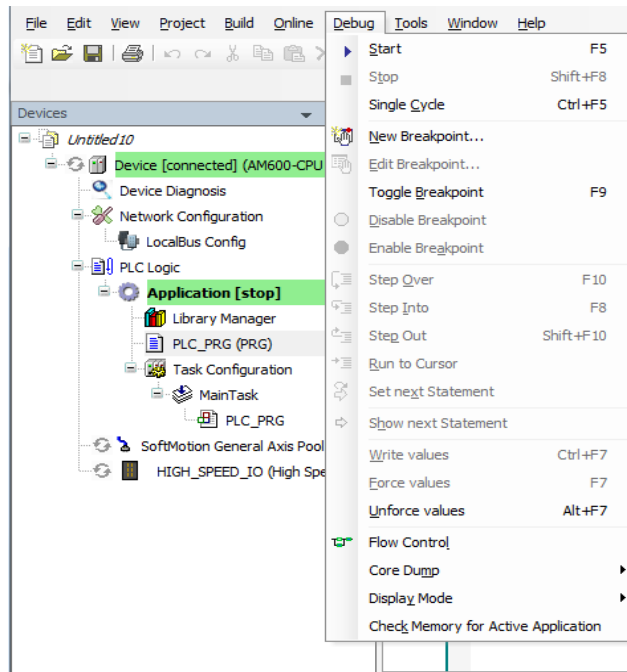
File Edit View Project Build Online Debug Tools Window Help

Devices

Untitled10
Device [connected] (AM600-CPU
Device Diagnosis
Network Configuration
LocalBus Config
PLC Logic
Application [stop]
Library Manager
PLC_PRG (PRG)
Task Configuration
MainTask
PLC_PRG
SoftMotion General Axis Pool
HIGH_SPEED_IO (High Spe

| | |
|---|---|
| Start | F5 |
| Stop | Shift+F8 |
| Single Cycle | Ctrl+F5 |
| New Breakpoint... | |
| Edit Breakpoint... | |
| Toggle Breakpoint | F9 |
| Disable Breakpoint | |
| Enable Breakpoint | |
| Step Over | F10 |
| Step Into | F8 |
| Step Out | Shift+F10 |
| Run to Cursor | |
| Set next Statement | |
| Show next Statement | |
| Write values | Ctrl+F7 |
| Force values | F7 |
| Unforce values | Alt+F7 |
| Flow Control | |
| Core Dump | |
| Display Mode | |
| Check Memory for Active Application | |